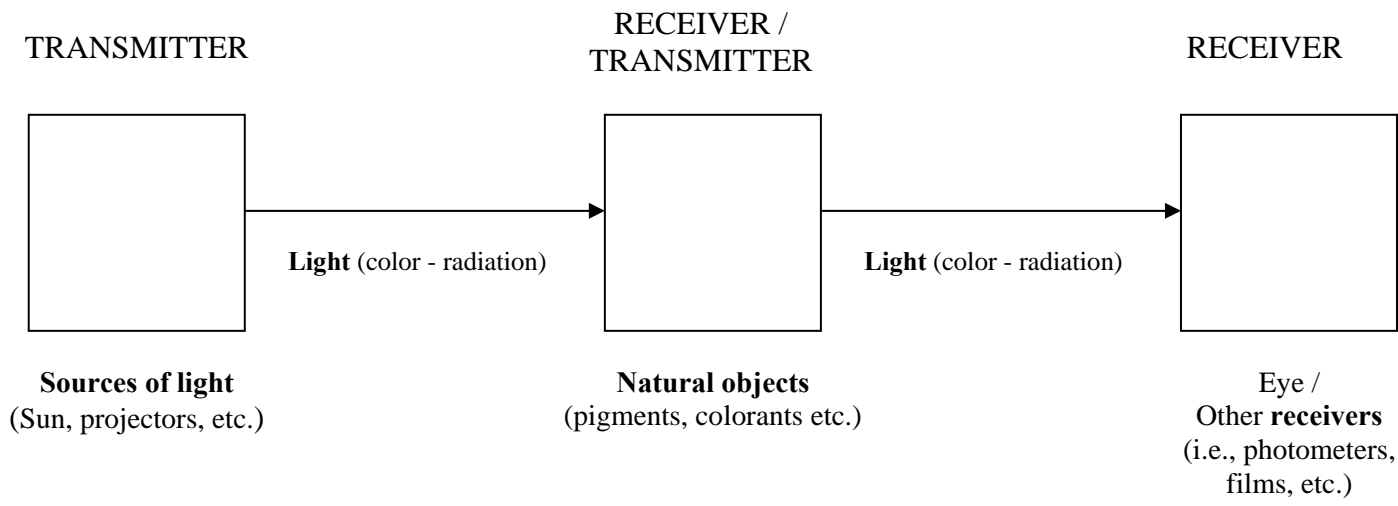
TRANSMITTER

RECEIVER / TRANSMITTER

RECEIVER

Light (color - radiation)

Light (color - radiation)

Sources of light
(Sun, projectors, etc.)

Natural objects
(pigments, colorants etc.)

Eye /
Other receivers
(i.e., photometers, films, etc.)